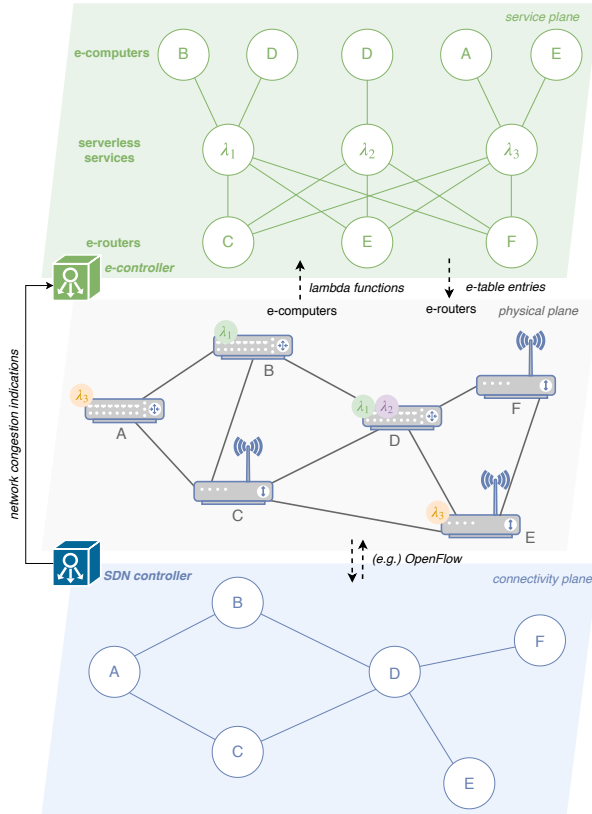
service plane

e-computers
B D D A E

serverless services
$\lambda_1$ $\lambda_2$ $\lambda_3$

e-routers
C E F

e-controller

lambda functions
e-computers

e-table entries
e-routers

physical plane

network congestion indications

$\lambda_1$
B
$\lambda_3$
A
$\lambda_1$ $\lambda_2$
D
F
C
$\lambda_3$
E

(e.g.) OpenFlow

SDN controller

connectivity plane

B
A
D
F
C
E